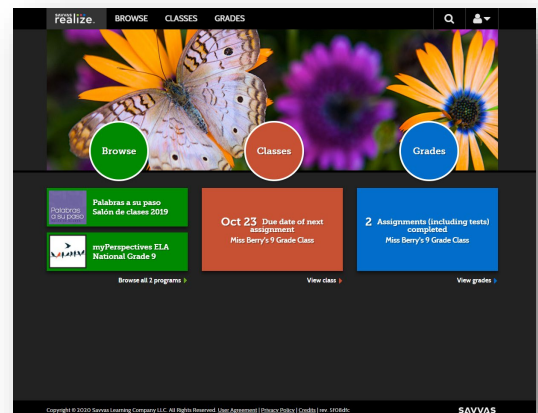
SAVVAS realize.
BROWSE CLASSES GRADES

Browse
Classes
Grades

Palabras a su paso
Palabras a su paso Salón de clases 2019

myPerspectives ELA National Grade 9

Browse all 2 programs

Oct 23 Due date of next assignment
Miss Berry's 9 Grade Class

View class

2 Assignments (including tests) completed
Miss Berry's 9 Grade Class

View grades

Copyright © 2020 Savvas Learning Company LLC. All Rights Reserved. User Agreement | Privacy Policy | Credits | rev. 5f08dfc

SAVVAS